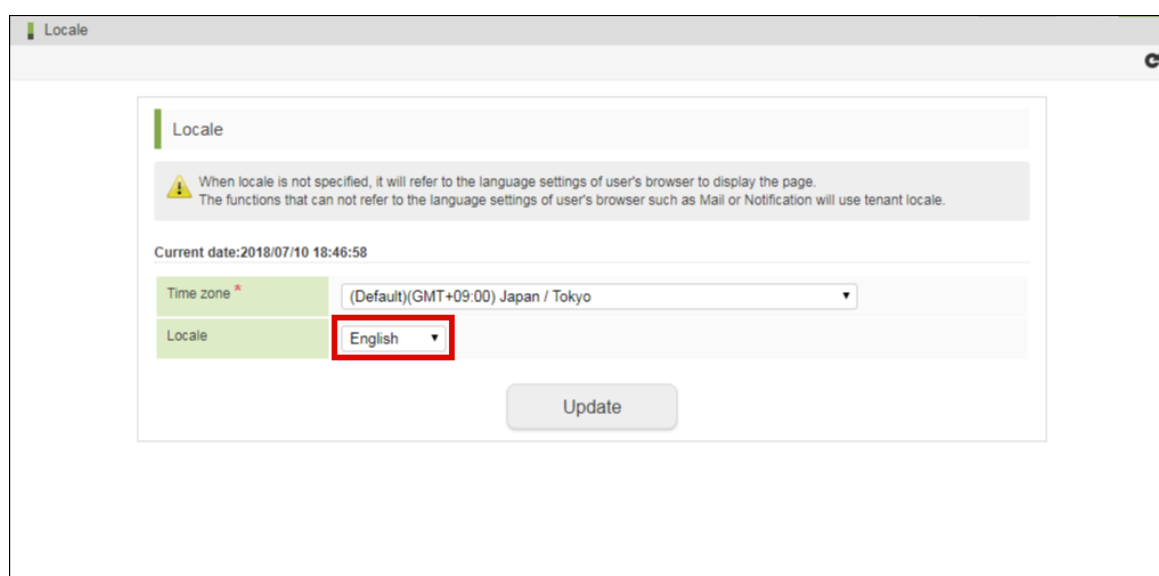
Locale

Locale

When locale is not specified, it will refer to the language settings of user's browser to display the page.
The functions that can not refer to the language settings of user's browser such as Mail or Notification will use tenant locale.

Current date:2018/07/10 18:46:58

| Time zone * | (Default)(GMT+09:00) Japan / Tokyo ▾ |
|---|---|
| Locale | English ▾ |

Update